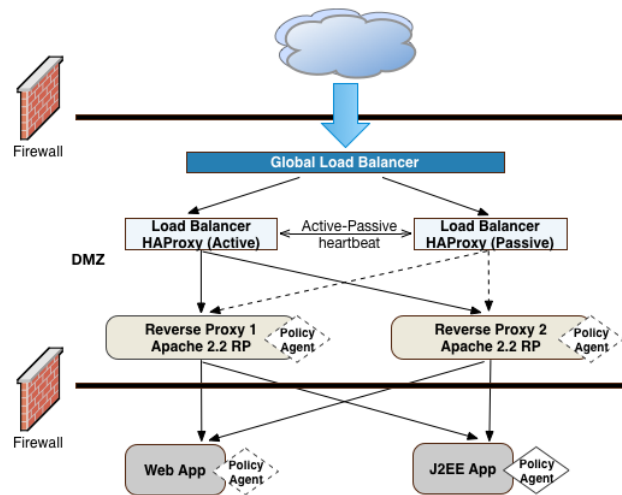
Firewall

Global Load Balancer

Load Balancer HAProxy (Active)

Active-Passive heartbeat

Load Balancer HAProxy (Passive)

DMZ

Reverse Proxy 1 Apache 2.2 RP

Policy Agent

Reverse Proxy 2 Apache 2.2 RP

Policy Agent

Firewall

Web App

Policy Agent

J2EE App

Policy Agent